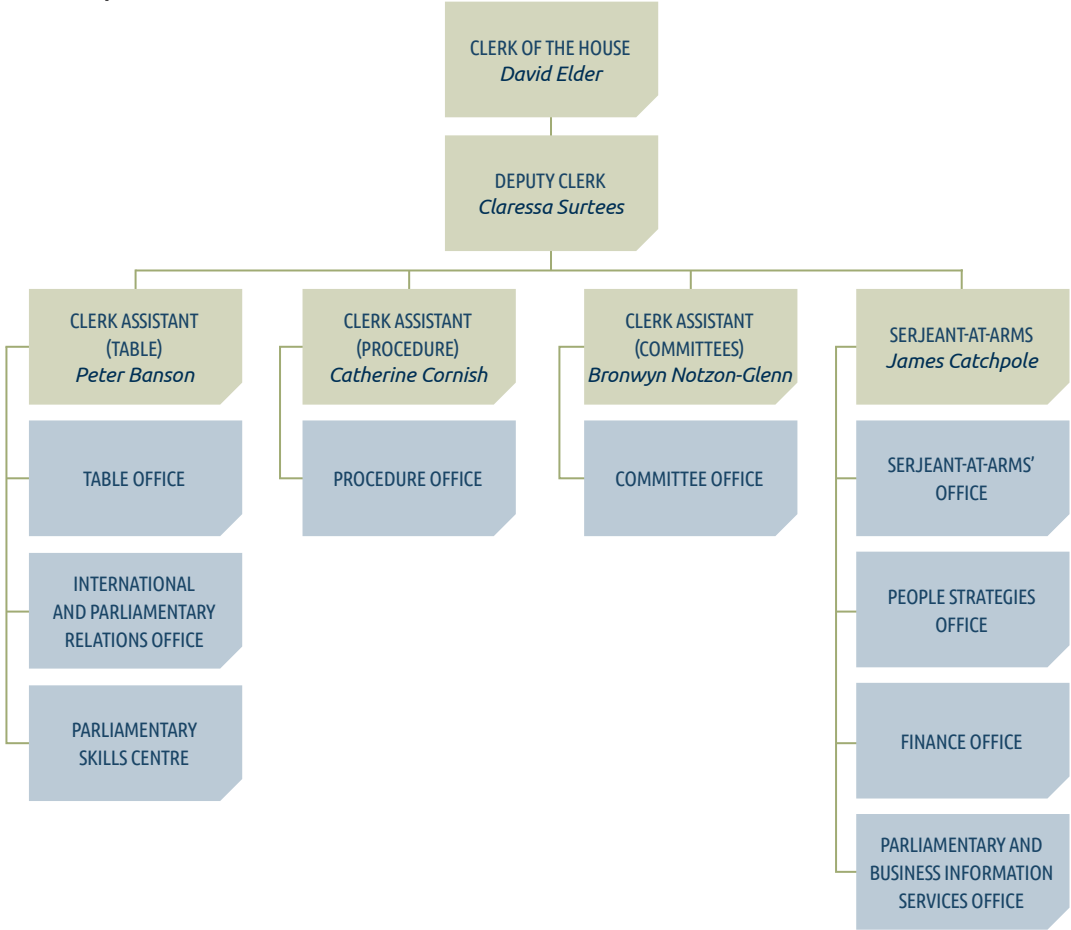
CLERK OF THE HOUSE
*David Elder*

DEPUTY CLERK
*Claressa Surtees*

CLERK ASSISTANT (TABLE)
*Peter Banson*

TABLE OFFICE

INTERNATIONAL AND PARLIAMENTARY RELATIONS OFFICE

PARLIAMENTARY SKILLS CENTRE

CLERK ASSISTANT (PROCEDURE)
*Catherine Cornish*

PROCEDURE OFFICE

CLERK ASSISTANT (COMMITTEES)
*Bronwyn Notzon-Glenn*

COMMITTEE OFFICE

SERJEANT-AT-ARMS
*James Catchpole*

SERJEANT-AT-ARMS' OFFICE

PEOPLE STRATEGIES OFFICE

FINANCE OFFICE

PARLIAMENTARY AND BUSINESS INFORMATION SERVICES OFFICE